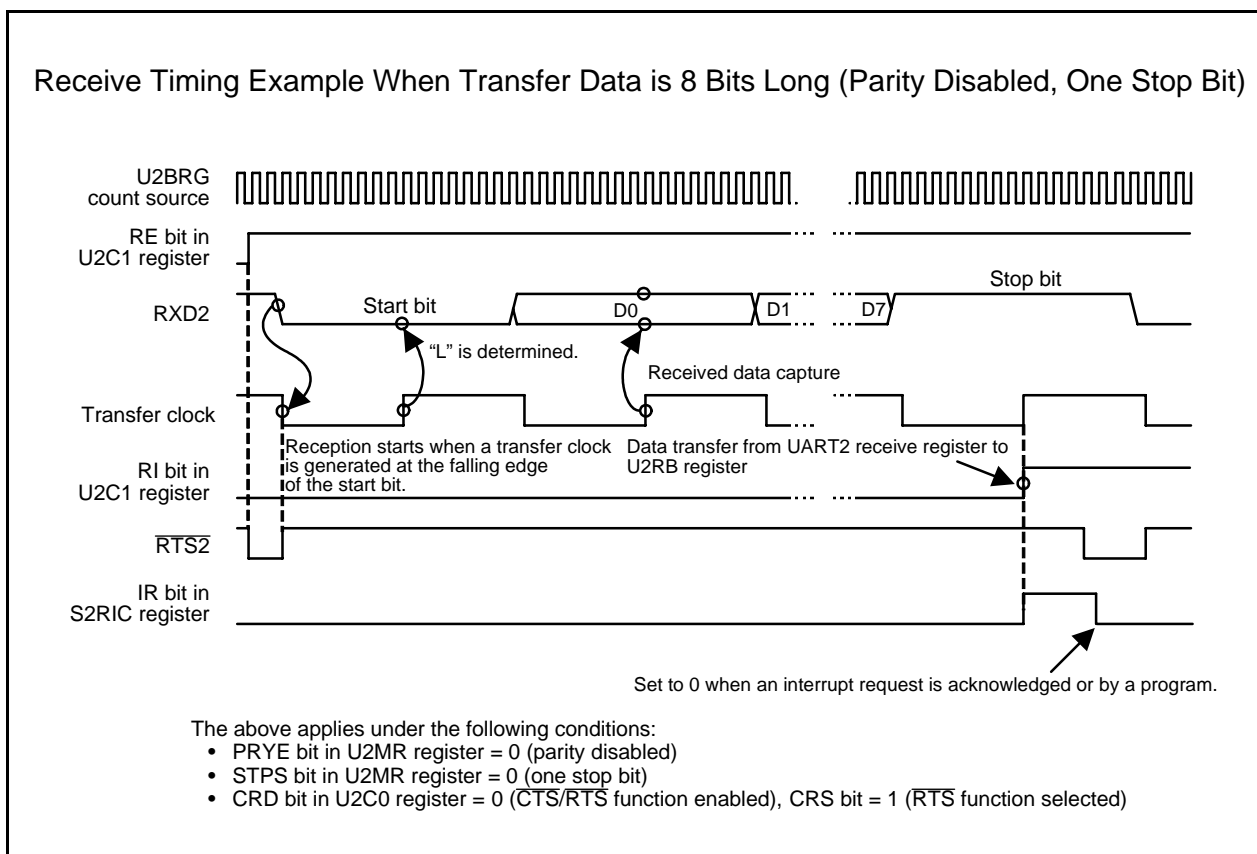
Receive Timing Example When Transfer Data is 8 Bits Long (Parity Disabled, One Stop Bit)

U2BRG count source

RE bit in U2C1 register

Stop bit

RXD2

Start bit

D0

D1

D7

"L" is determined.

Received data capture

Transfer clock

Reception starts when a transfer clock is generated at the falling edge of the start bit.

Data transfer from UART2 receive register to U2RB register

RI bit in U2C1 register

$\overline{RTS2}$

IR bit in S2RIC register

Set to 0 when an interrupt request is acknowledged or by a program.

The above applies under the following conditions:
• PRYE bit in U2MR register = 0 (parity disabled)
• STPS bit in U2MR register = 0 (one stop bit)
• CRD bit in U2C0 register = 0 ($\overline{CTS}/\overline{RTS}$ function enabled), CRS bit = 1 ($\overline{RTS}$ function selected)